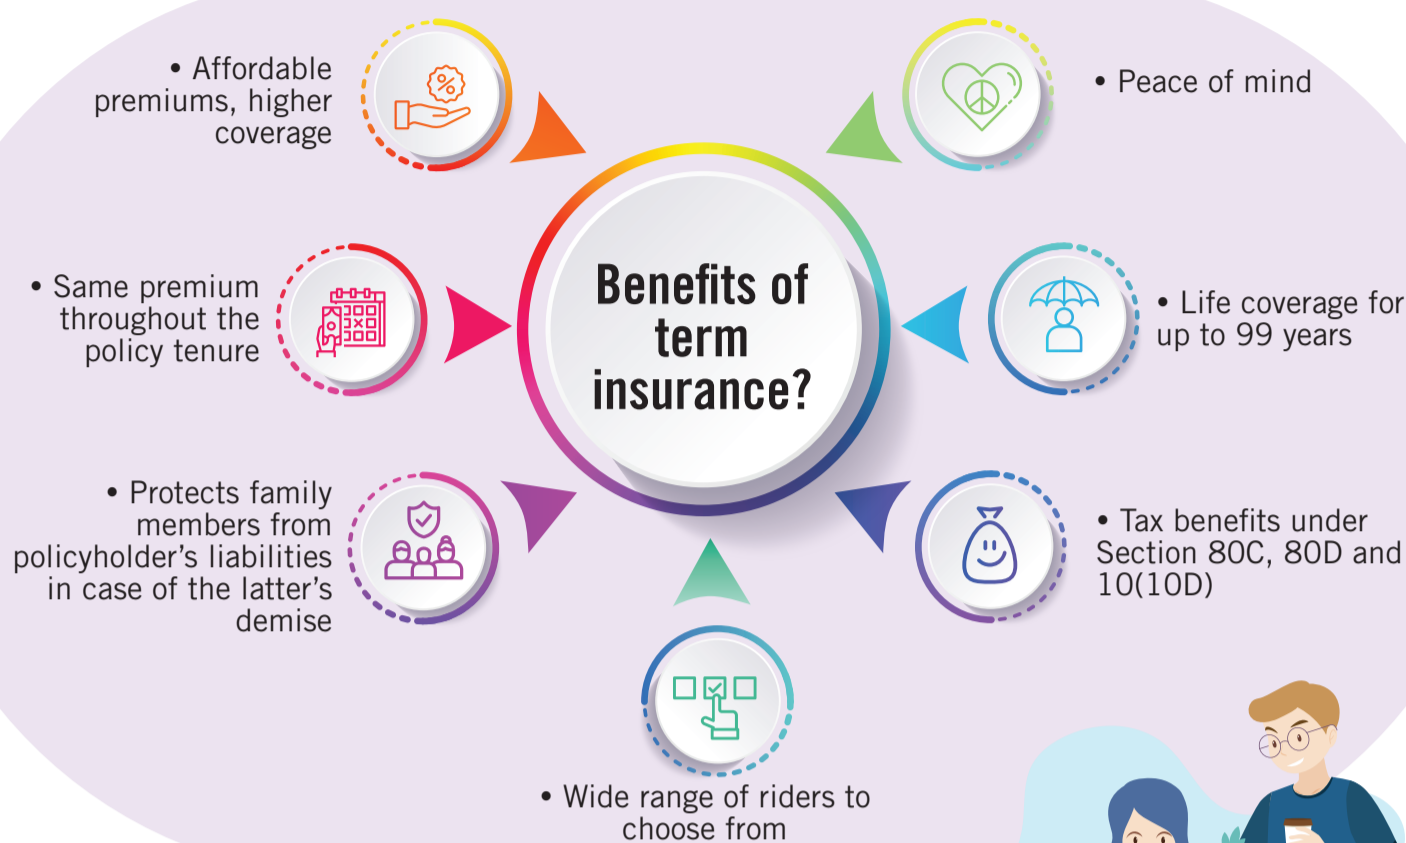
• Affordable premiums, higher coverage

• Peace of mind

Benefits of term insurance?

• Same premium throughout the policy tenure

• Life coverage for up to 99 years

• Protects family members from policyholder's liabilities in case of the latter's demise

• Tax benefits under Section 80C, 80D and 10(10D)

• Wide range of riders to choose from